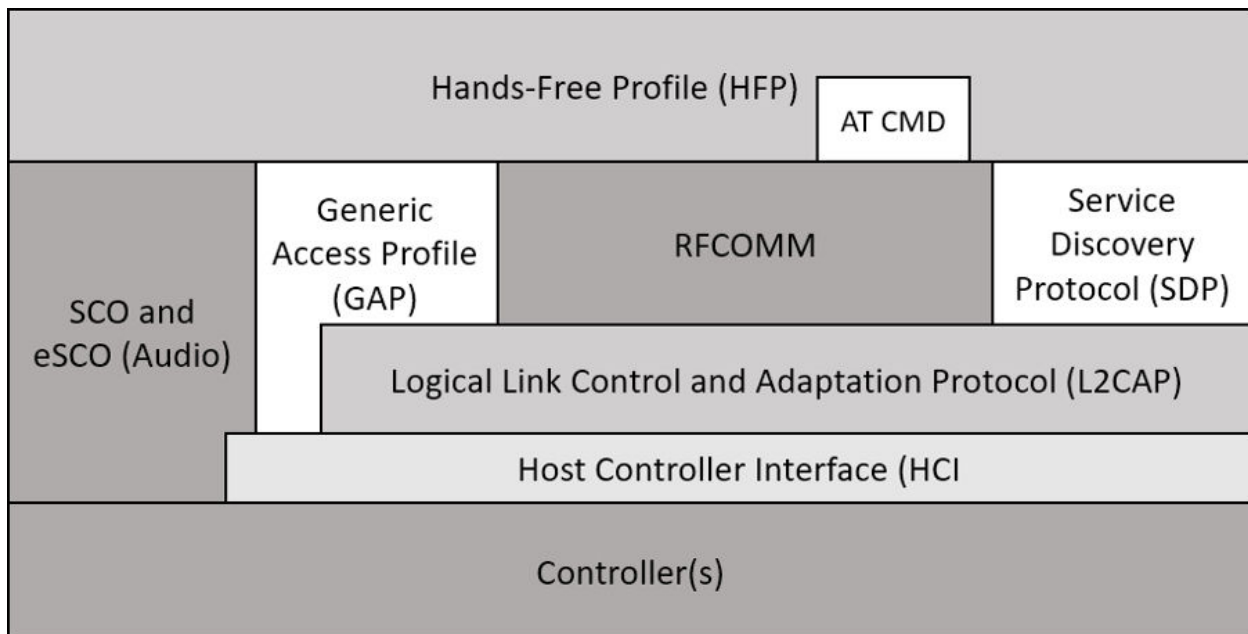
Hands-Free Profile (HFP)

AT CMD

SCO and eSCO (Audio)

Generic Access Profile (GAP)

RFCOMM

Service Discovery Protocol (SDP)

Logical Link Control and Adaptation Protocol (L2CAP)

Host Controller Interface (HCI

Controller(s)